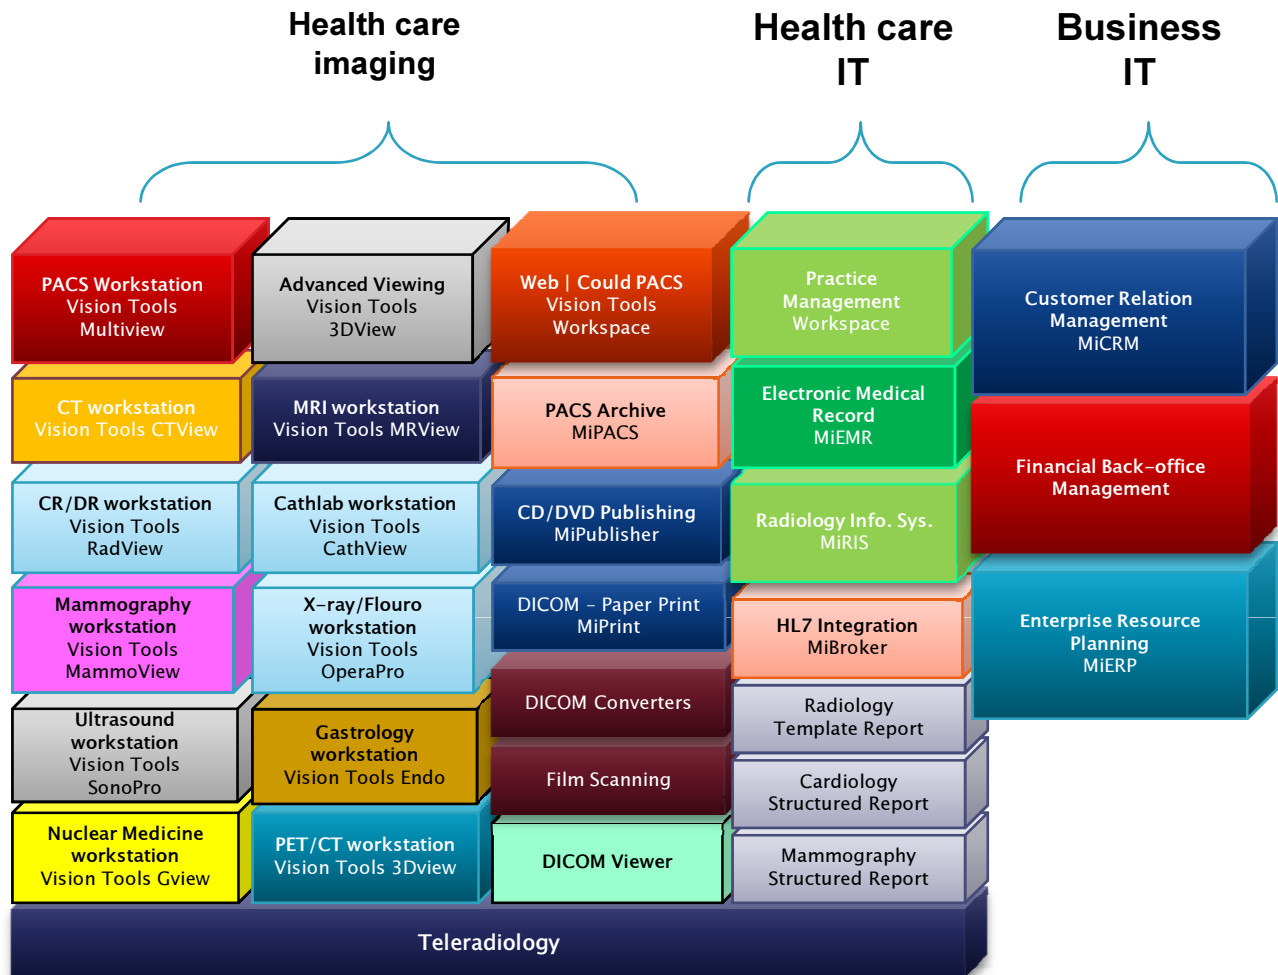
Health care imaging

Health care IT

Business IT

PACS Workstation Vision Tools Multiview

Advanced Viewing Vision Tools 3DView

Web | Could PACS Vision Tools Workspace

Practice Management Workspace

Customer Relation Management MiCRM

CT workstation Vision Tools CTView

MRI workstation Vision Tools MRView

PACS Archive MiPACS

Electronic Medical Record MiEMR

Financial Back-office Management

CR/DR workstation Vision Tools RadView

Cathlab workstation Vision Tools CathView

CD/DVD Publishing MiPublisher

Radiology Info. Sys. MiRIS

Mammography workstation Vision Tools MammoView

X-ray/Flouro workstation Vision Tools OperaPro

DICOM - Paper Print MiPrint

HL7 Integration MiBroker

Enterprise Resource Planning MiERP

Ultrasound workstation Vision Tools SonoPro

Gastrology workstation Vision Tools Endo

DICOM Converters

Radiology Template Report

Film Scanning

Cardiology Structured Report

Nuclear Medicine workstation Vision Tools Gview

PET/CT workstation Vision Tools 3Dview

DICOM Viewer

Mammography Structured Report

Teleradiology